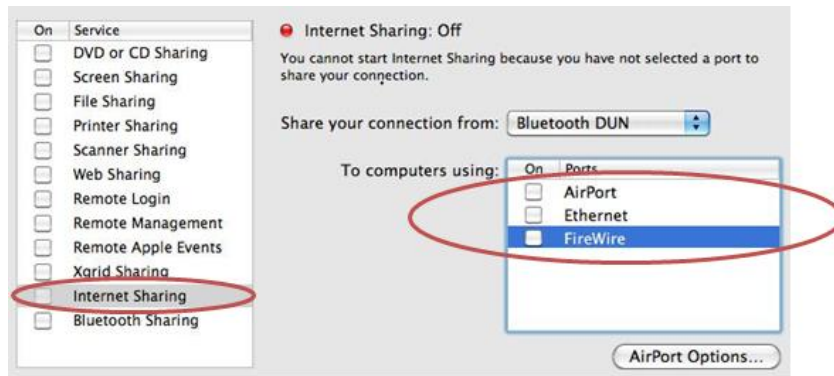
| On | Service |
|---|---|
| | DVD or CD Sharing |
| | Screen Sharing |
| | File Sharing |
| | Printer Sharing |
| | Scanner Sharing |
| | Web Sharing |
| | Remote Login |
| | Remote Management |
| | Remote Apple Events |
| | Xgrid Sharing |
| | Internet Sharing |
| | Bluetooth Sharing |

Internet Sharing: Off

You cannot start Internet Sharing because you have not selected a port to share your connection.

Share your connection from: Bluetooth DUN

To computers using:

| On | Ports |
|---|---|
| | AirPort |
| | Ethernet |
| | FireWire |

AirPort Options...